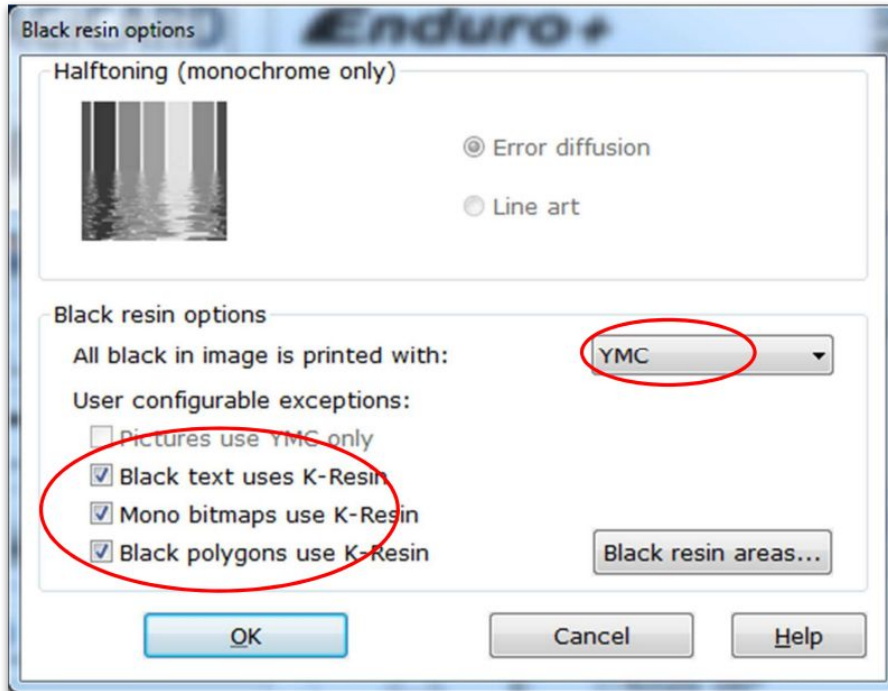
Black resin options

Enduro+

Halftoning (monochrome only)

Error diffusion

Line art

Black resin options

All black in image is printed with:

YMC

User configurable exceptions:

Pictures use YMC only

Black text uses K-Resin

Mono bitmaps use K-Resin

Black polygons use K-Resin

Black resin areas...

OK

Cancel

Help